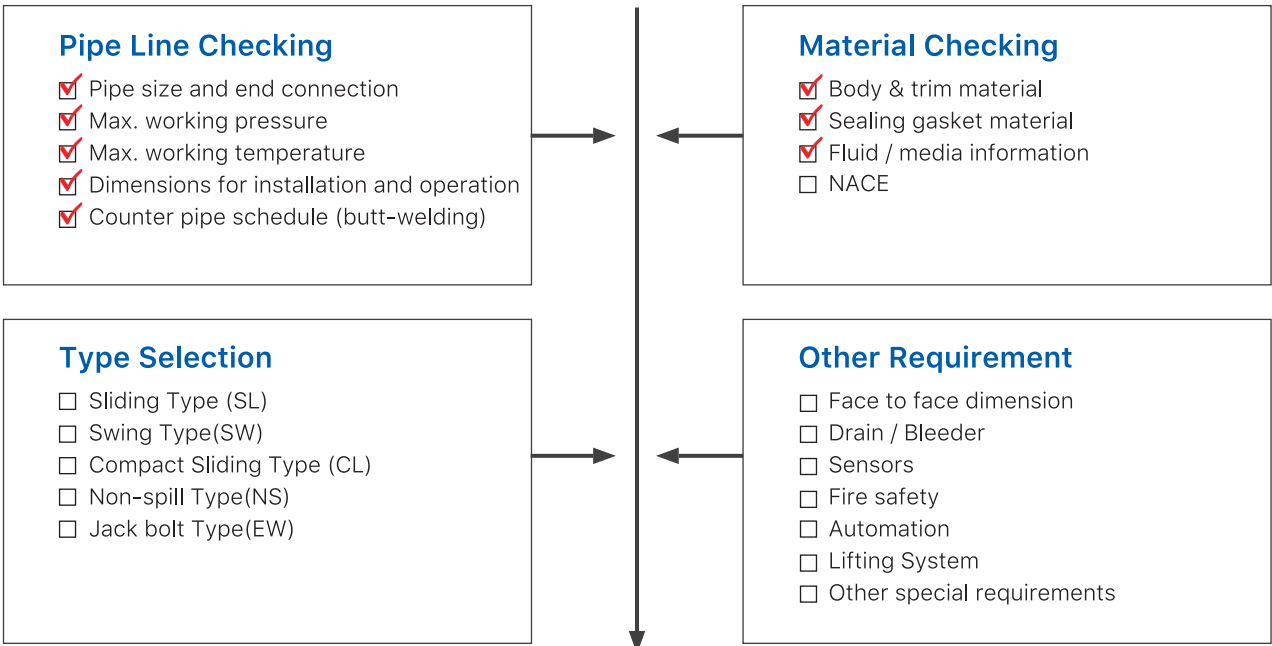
Pipe Line Checking
☑ Pipe size and end connection
☑ Max. working pressure
☑ Max. working temperature
☑ Dimensions for installation and operation
☑ Counter pipe schedule (butt-welding)

Material Checking
☑ Body & trim material
☑ Sealing gasket material
☑ Fluid / media information
☐ NACE

Type Selection
☐ Sliding Type (SL)
☐ Swing Type(SW)
☐ Compact Sliding Type (CL)
☐ Non-spill Type(NS)
☐ Jack bolt Type(EW)

Other Requirement
☐ Face to face dimension
☐ Drain / Bleeder
☐ Sensors
☐ Fire safety
☐ Automation
☐ Lifting System
☐ Other special requirements